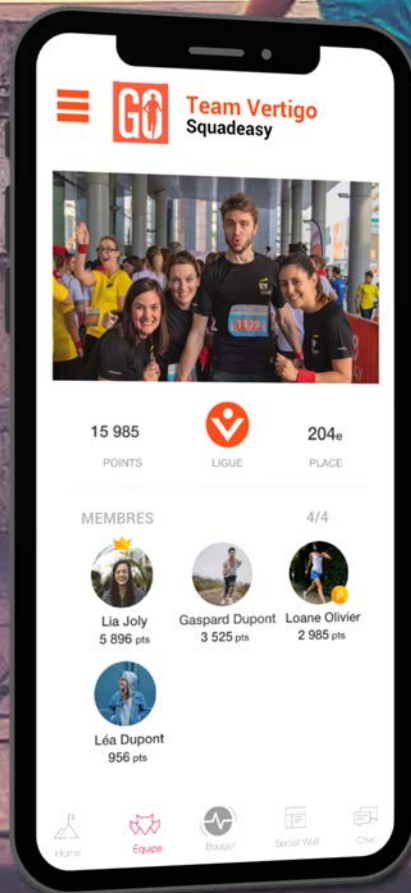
GO
Team Vertigo
Squadeasy

1129

15 985
POINTS

LIGUE

204e
PLACE

MEMBRES
4/4

Lia Joly
5 896 pts

Gaspard Dupont
3 525 pts

Loane Olivier
2 985 pts

Léa Dupont
956 pts

Home
Equipe
Bouger
Social Wall
Chat